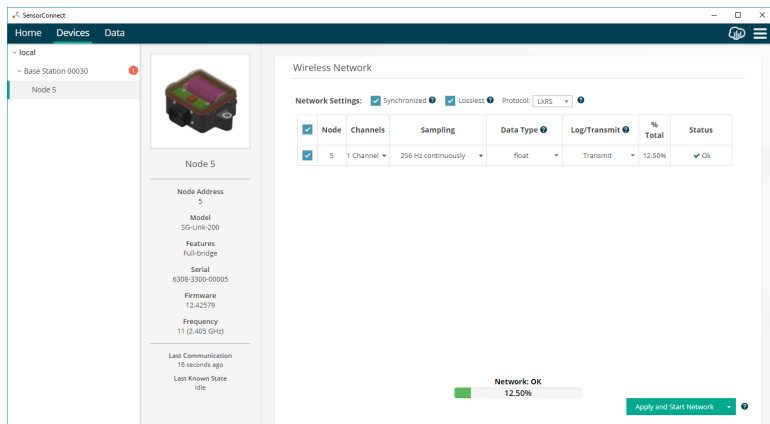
SensorConnect

Home Devices Data

local
Base Station 00030 1
Node 5

Node 5

Node Address
5
Model
SG-Link-200
Features
Full-bridge
Serial
6308-3300-00005
Firmware
12.42579
Frequency
11 (2.405 GHz)

Last Communication
16 seconds ago
Last Known State
Idle

Wireless Network

Network Settings: Synchronized ? Lossless ? Protocol: LXRS ?

| | Node | Channels | Sampling | Data Type ? | Log/Transmit ? | % Total | Status |
|---|---|---|---|---|---|---|---|
| | 5 | 1 Channel | 256 Hz continuously | float | Transmit | 12.50% | Ok |

Network: OK
12.50%

Apply and Start Network ?